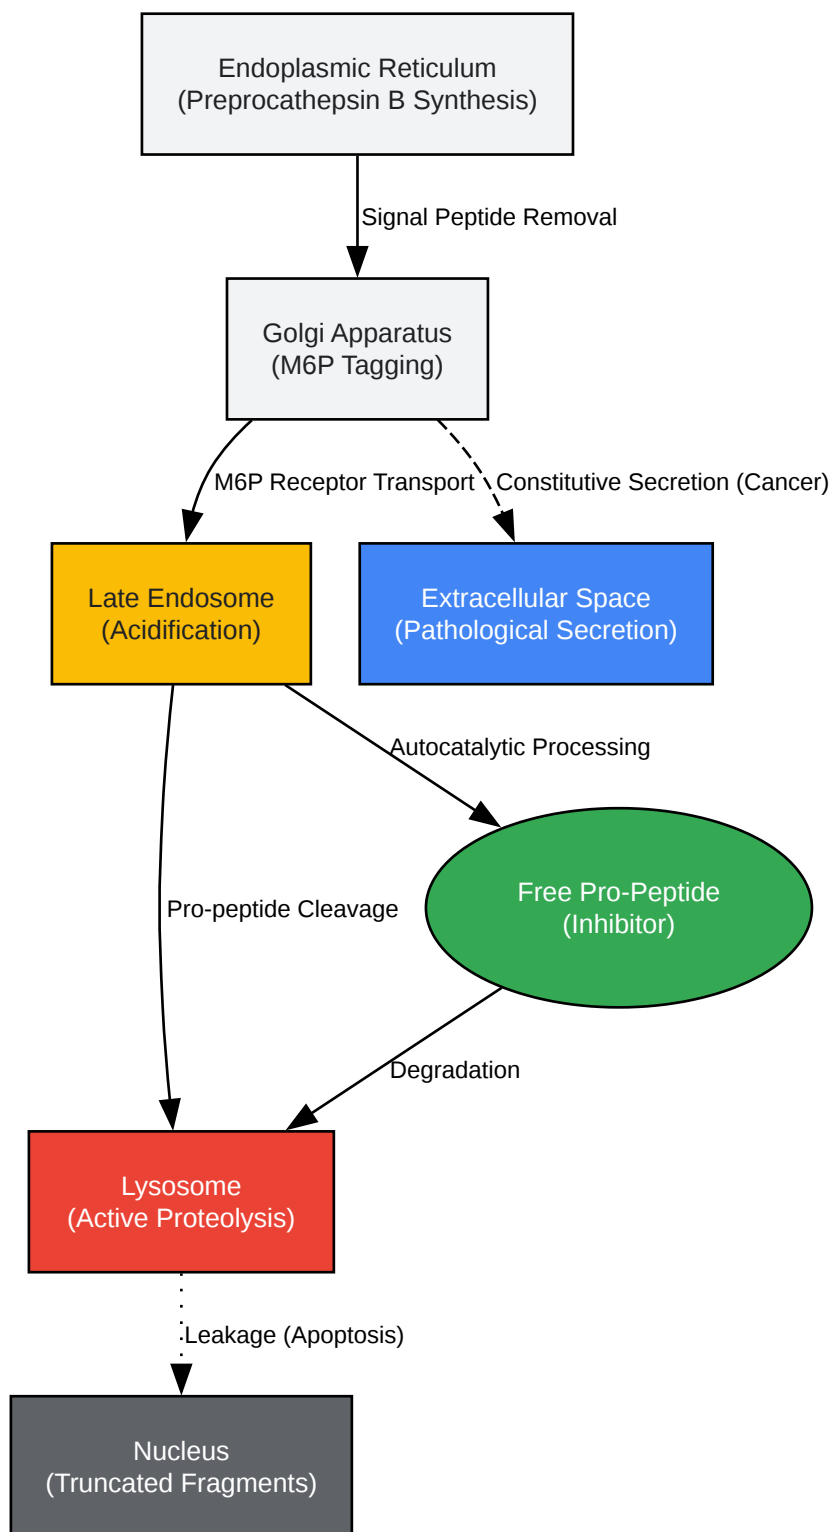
Endoplasmic Reticulum
(Preprocathepsin B Synthesis)

Signal Peptide Removal

Golgi Apparatus
(M6P Tagging)

M6P Receptor Transport

Constitutive Secretion (Cancer)

Late Endosome
(Acidification)

Extracellular Space
(Pathological Secretion)

Autocatalytic Processing

Pro-peptide Cleavage

Free Pro-Peptide
(Inhibitor)

Degradation

Lysosome
(Active Proteolysis)

Leakage (Apoptosis)

Nucleus
(Truncated Fragments)